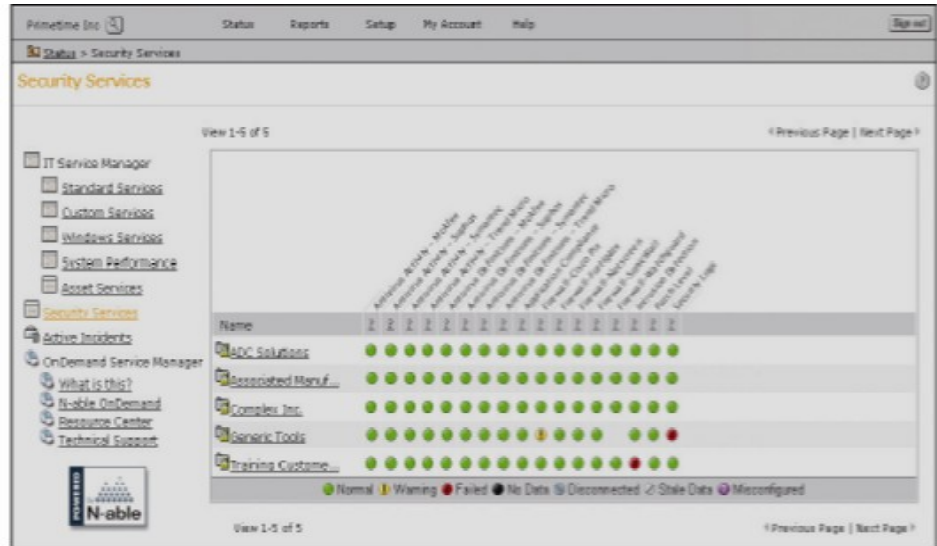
Primetime Inc | Status | Reports | Setup | My Account | Help | Sign out

Status > Security Services

Security Services

View 1-5 of 5

< Previous Page | Next Page >

IT Service Manager
Standard Services
Custom Services
Windows Services
System Performance
Asset Services
Security Services
Active Incidents
OnDemand Service Manager
What is this?
N-able OnDemand
Resource Center
Technical Support

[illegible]

Name

ADC Solutions
Associated Manuf...
Complex Inc.
Generic Tools
Training Custome...

Normal | Warning | Failed | No Data | Disconnected | Stale Data | Misconfigured

View 1-5 of 5

< Previous Page | Next Page >

POWERED N-able